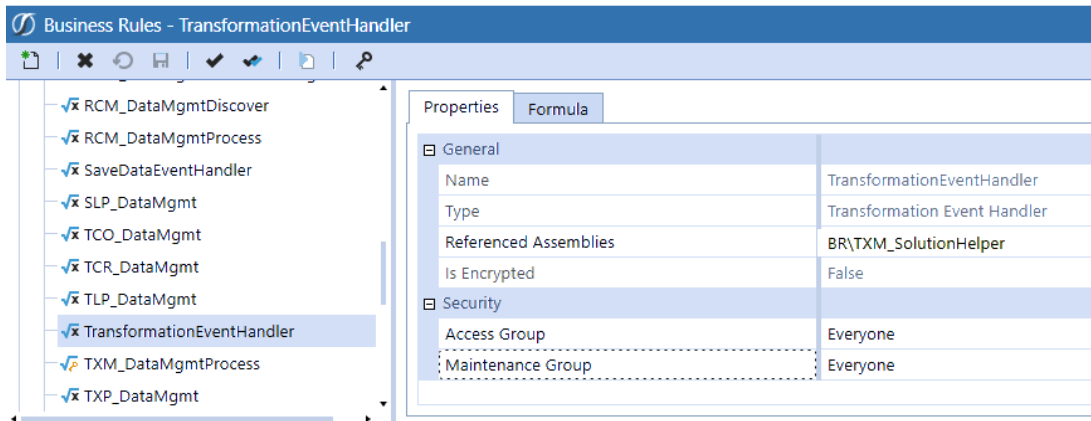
Business Rules - TransformationEventHandler

RCM_DataMgmtDiscover
RCM_DataMgmtProcess
SaveDataEventHandler
SLP_DataMgmt
TCO_DataMgmt
TCR_DataMgmt
TLP_DataMgmt
TransformationEventHandler
TXM_DataMgmtProcess
TXP_DataMgmt

Properties | Formula

| General | |
|---|---|
| Name | TransformationEventHandler |
| Type | Transformation Event Handler |
| Referenced Assemblies | BR\TXM_SolutionHelper |
| Is Encrypted | False |
| Security | |
| Access Group | Everyone |
| Maintenance Group | Everyone |